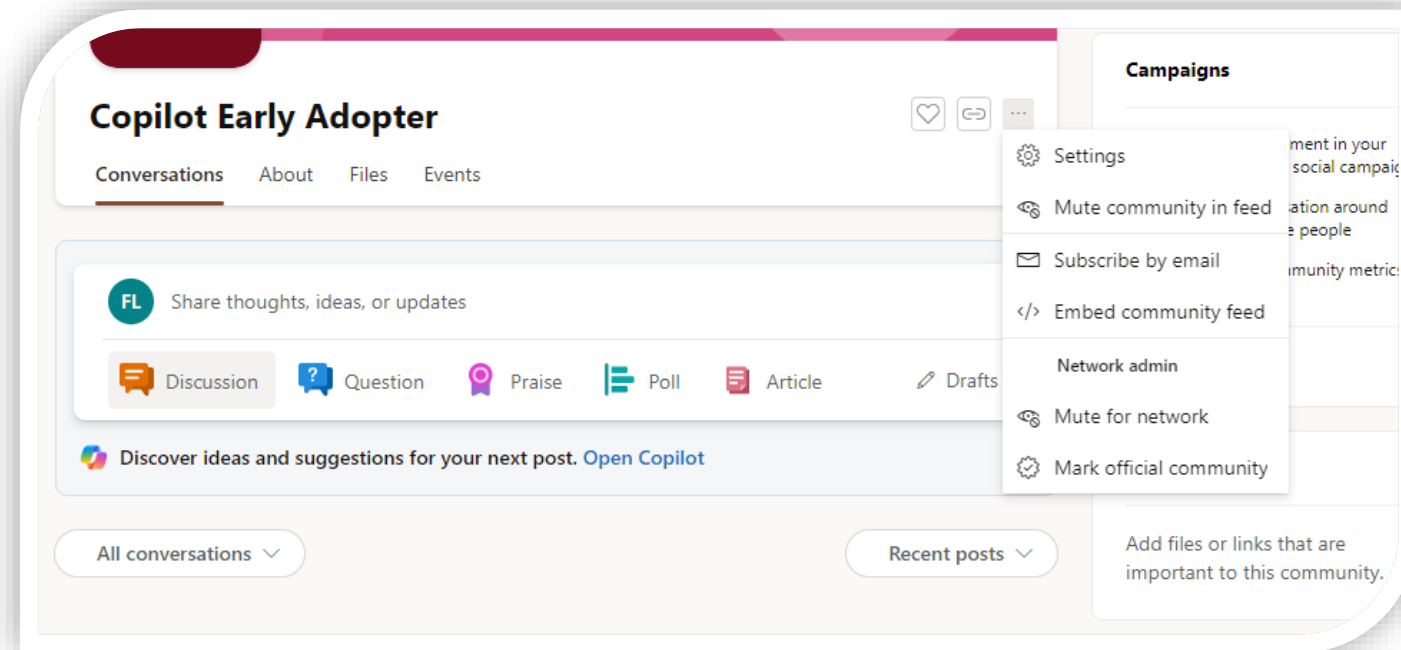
Copilot Early Adopter

Conversations About Files Events

FL Share thoughts, ideas, or updates

Discussion Question Praise Poll Article Drafts

Discover ideas and suggestions for your next post. Open Copilot

All conversations

Recent posts

Settings
Mute community in feed
Subscribe by email
Embed community feed
Network admin
Mute for network
Mark official community

Campaigns

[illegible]ment in your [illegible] social campaig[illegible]
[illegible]sation around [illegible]e people
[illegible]munity metrics

Add files or links that are important to this community.